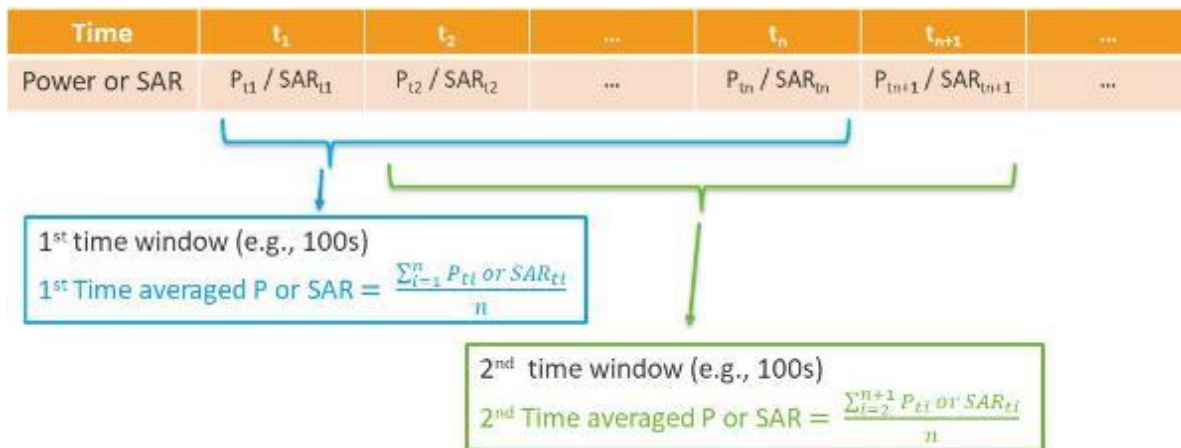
| Time | $t_1$ | $t_2$ | ... | $t_n$ | $t_{n+1}$ | ... |
|---|---|---|---|---|---|---|
| Power or SAR | $P_{t1}$ / $SAR_{t1}$ | $P_{t2}$ / $SAR_{t2}$ | ... | $P_{tn}$ / $SAR_{tn}$ | $P_{tn+1}$ / $SAR_{tn+1}$ | ... |

1st time window (e.g., 100s)
1st Time averaged P or SAR = $\frac{\sum_{i=1}^{n} P_{ti} \text{ or } SAR_{ti}}{n}$

2nd time window (e.g., 100s)
2nd Time averaged P or SAR = $\frac{\sum_{i=2}^{n+1} P_{ti} \text{ or } SAR_{ti}}{n}$